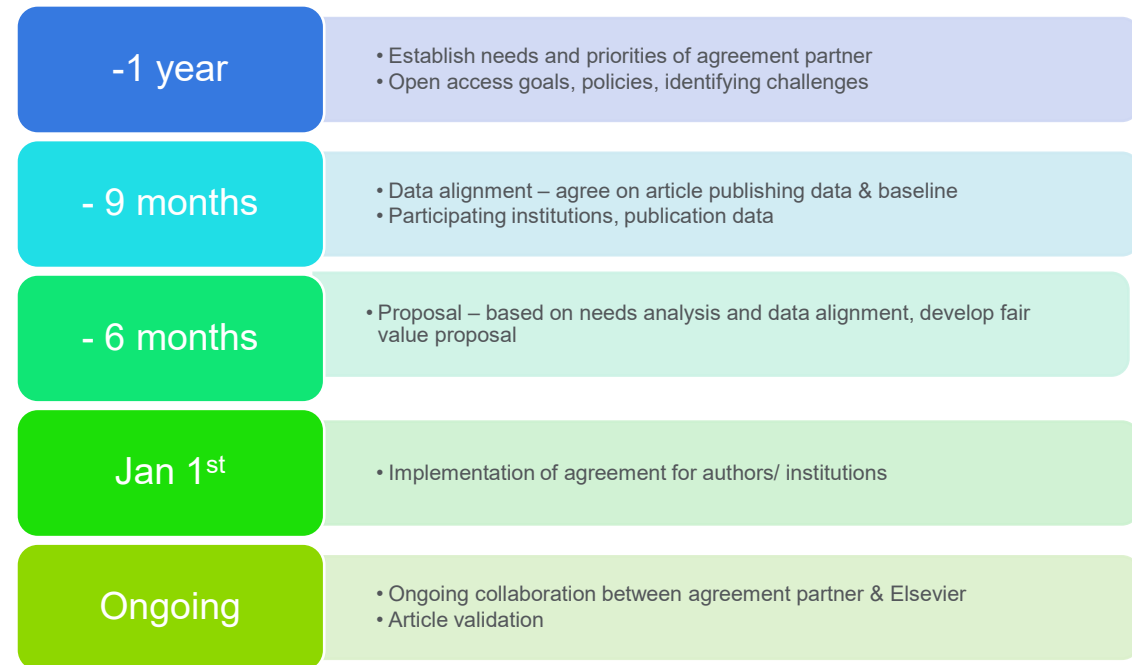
-1 year

• Establish needs and priorities of agreement partner
• Open access goals, policies, identifying challenges

- 9 months

• Data alignment – agree on article publishing data & baseline
• Participating institutions, publication data

- 6 months

• Proposal – based on needs analysis and data alignment, develop fair value proposal

Jan 1$^{st}$

• Implementation of agreement for authors/ institutions

Ongoing

• Ongoing collaboration between agreement partner & Elsevier
• Article validation